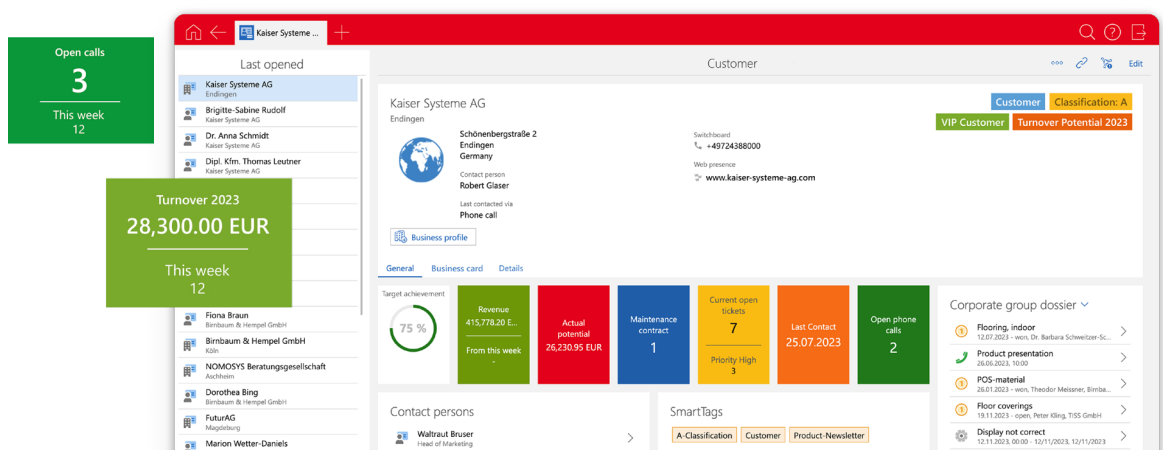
Open calls
3
This week
12

Turnover 2023
28,300.00 EUR
This week
12

Kaiser Systeme ...

Last opened

Kaiser Systeme AG
Endingen
Brigitte-Sabine Rudolf
Kaiser Systeme AG
Dr. Anna Schmidt
Kaiser Systeme AG
Dipl. Kfm. Thomas Leutner
Kaiser Systeme AG
Fiona Braun
Birnbaum & Hempel GmbH
Birnbaum & Hempel GmbH
Köln
NOMOSYS Beratungsgesellschaft
Aschheim
Dorothea Bing
Kaiser Systeme AG
FuturAG
Magdeburg
Marion Wetter-Daniels

Customer
Edit

Kaiser Systeme AG
Endingen
Customer
Classification: A
VIP Customer
Turnover Potential 2023

Schönenbergstraße 2
Endingen
Germany
Contact person
Robert Glaser
Last contacted via
Phone call

Switchboard
+49724388000
Web presence
www.kaiser-systeme-ag.com

Business profile

General
Business card
Details

Target achievement
75 %

Revenue
415,778.20 E...
From this week
-

Actual potential
26,230.95 EUR

Maintenance contract
1

Current open tickets
7
Priority High
3

Last Contact
25.07.2023

Open phone calls
2

Corporate group dossier

Flooring, indoor
12.07.2023 - won, Dr. Barbara Schweitzer-Sc...
Product presentation
26.06.2023, 10:00
POS-material
26.01.2023 - won, Theodor Meissner, Birnba...
Floor coverings
19.11.2023 - open, Peter Kling, TISS GmbH
Display not correct
12.11.2023, 00:00 - 12/11/2023, 12/11/2023

Contact persons
Waltraut Bruser
Head of Marketing

SmartTags
A-Classification
Customer
Product-Newsletter